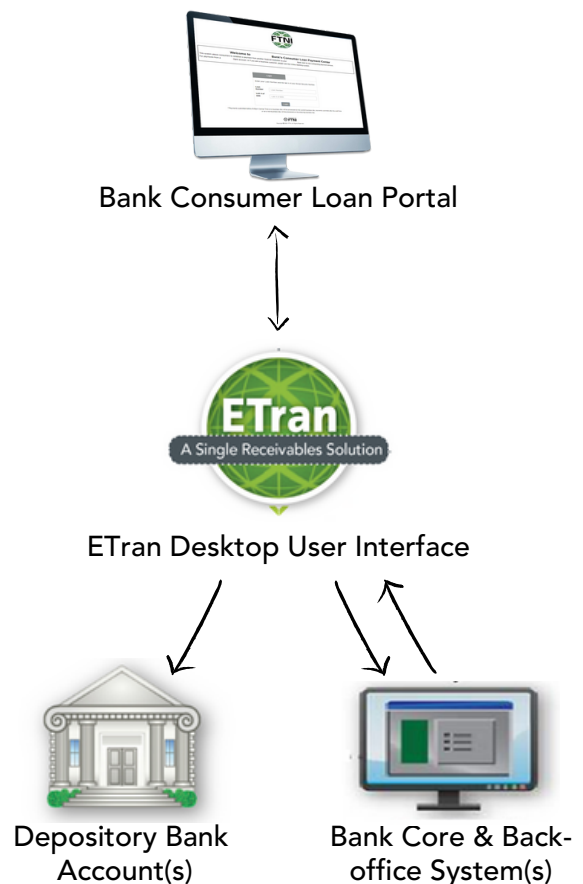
FTNI

Welcome to
Bank's Consumer Loan Payment Center

Bank Consumer Loan Portal

ETran
A Single Receivables Solution

ETran Desktop User Interface

Depository Bank Account(s)

Bank Core & Back-office System(s)